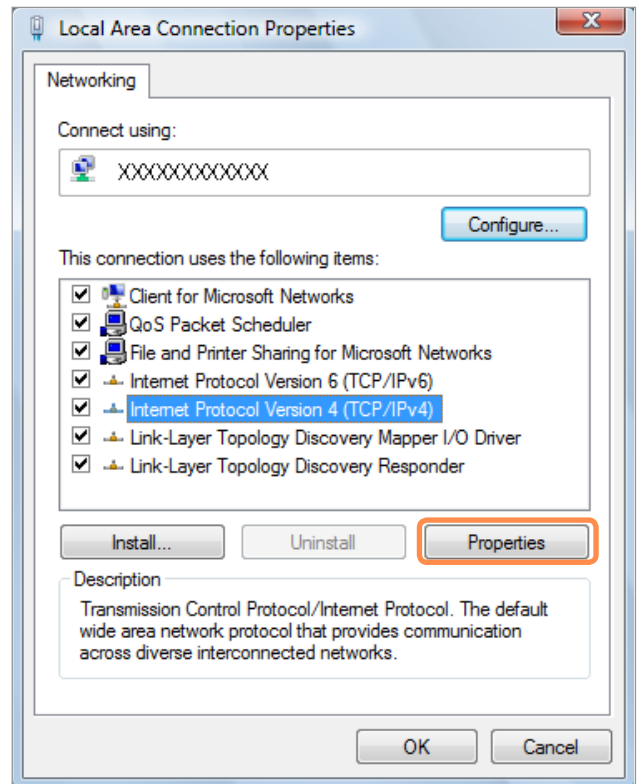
Local Area Connection Properties

Networking

Connect using:

XXXXXXXXXXXX

Configure...

This connection uses the following items:

Client for Microsoft Networks
QoS Packet Scheduler
File and Printer Sharing for Microsoft Networks
Internet Protocol Version 6 (TCP/IPv6)
Internet Protocol Version 4 (TCP/IPv4)
Link-Layer Topology Discovery Mapper I/O Driver
Link-Layer Topology Discovery Responder

Install... Uninstall Properties

Description

Transmission Control Protocol/Internet Protocol. The default wide area network protocol that provides communication across diverse interconnected networks.

OK Cancel